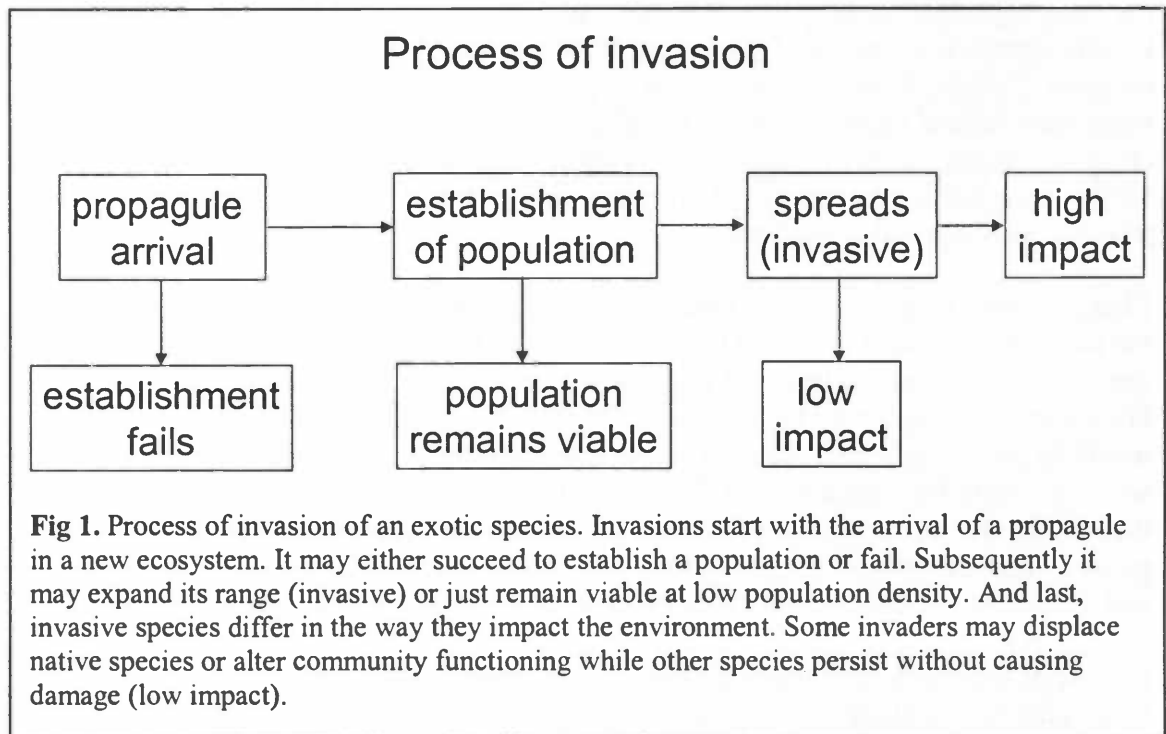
Process of invasion

propagule arrival

establishment of population

spreads (invasive)

high impact

establishment fails

population remains viable

low impact

**Fig 1.** Process of invasion of an exotic species. Invasions start with the arrival of a propagule in a new ecosystem. It may either succeed to establish a population or fail. Subsequently it may expand its range (invasive) or just remain viable at low population density. And last, invasive species differ in the way they impact the environment. Some invaders may displace native species or alter community functioning while other species persist without causing damage (low impact).